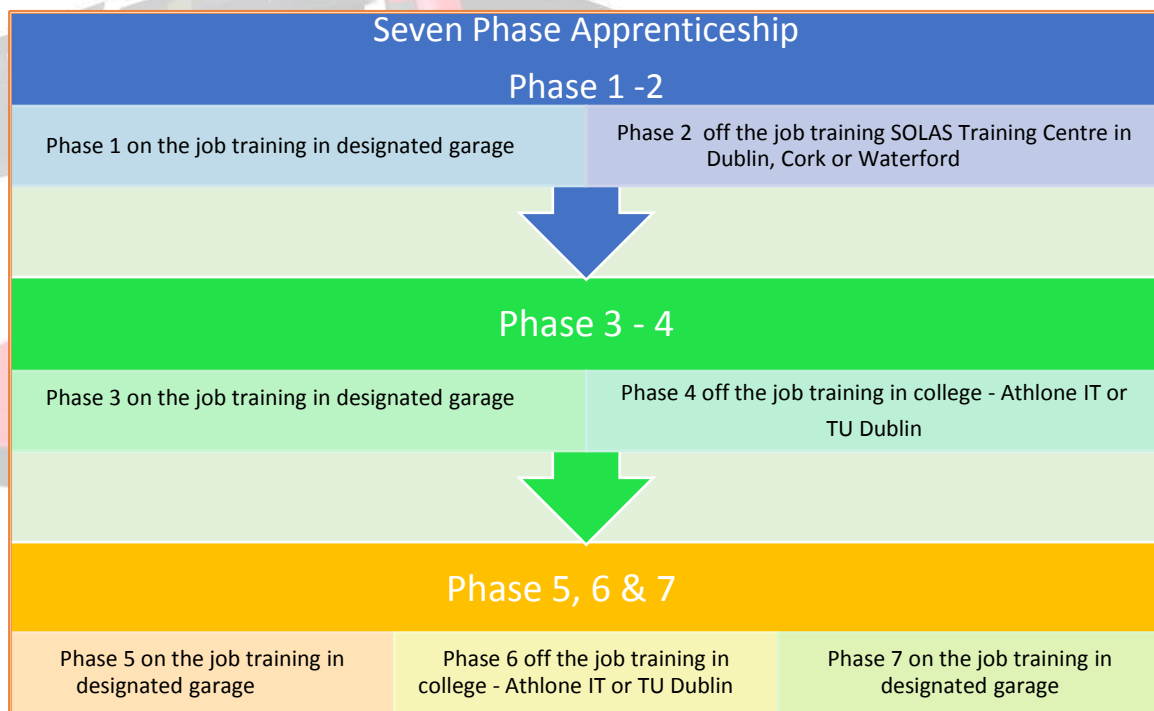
Seven Phase Apprenticeship

Phase 1 -2

Phase 1 on the job training in designated garage

Phase 2 off the job training SOLAS Training Centre in Dublin, Cork or Waterford

Phase 3 - 4

Phase 3 on the job training in designated garage

Phase 4 off the job training in college - Athlone IT or TU Dublin

Phase 5, 6 & 7

Phase 5 on the job training in designated garage

Phase 6 off the job training in college - Athlone IT or TU Dublin

Phase 7 on the job training in designated garage